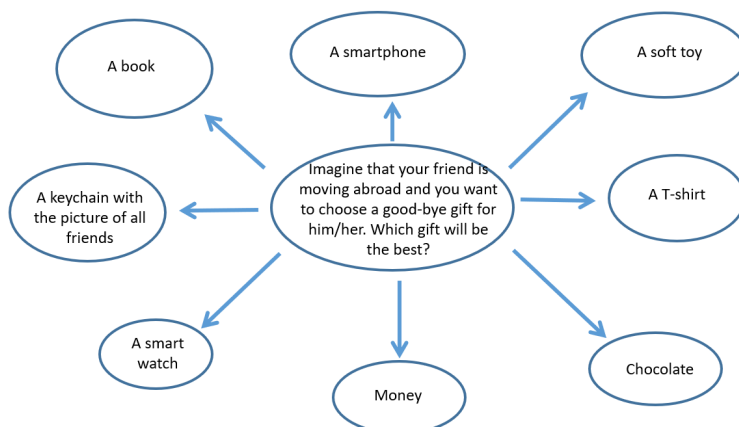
A book

A smartphone

A soft toy

Imagine that your friend is moving abroad and you want to choose a good-bye gift for him/her. Which gift will be the best?

A keychain with the picture of all friends

A T-shirt

A smart watch

Money

Chocolate